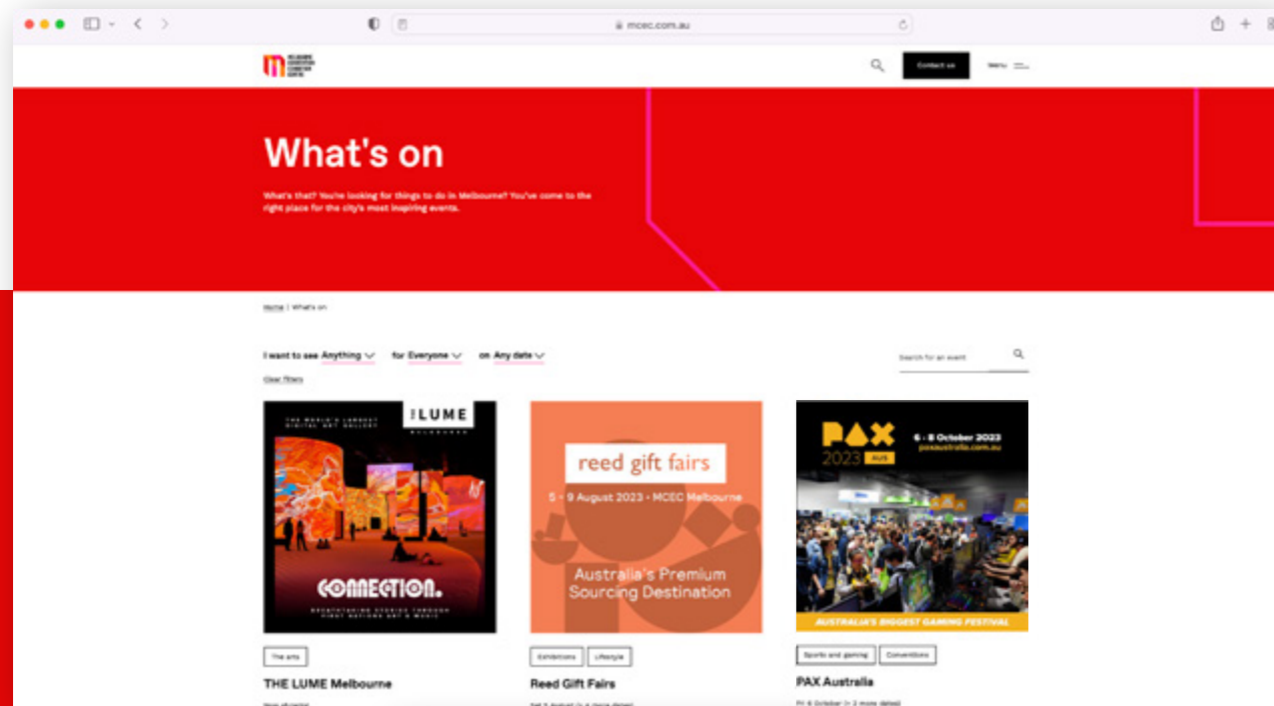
mcec.com.au

Contact us

Menu

What's on

What's that? You're looking for things to do in Melbourne? You've come to the right place for the city's most inspiring events.

Home | What's on

I want to see Anything for Everyone on Any date

Search for an event

Clear filters

THE WORLD'S LARGEST DIGITAL ART GALLERY

THE LUME MELBOURNE

CONNECTION.

BREATHTAKING STORIES THROUGH FIRST NATIONS ART & MUSIC

The arts

THE LUME Melbourne

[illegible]

reed gift fairs

5 - 9 August 2023 • MCEC Melbourne

Australia's Premium Sourcing Destination

Exhibitions

Lifestyle

Reed Gift Fairs

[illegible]

PAX

2023 AUS

6 - 8 October 2023

paxaustralia.com.au

AUSTRALIA'S BIGGEST GAMING FESTIVAL

Sports and gaming

Conventions

PAX Australia

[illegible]